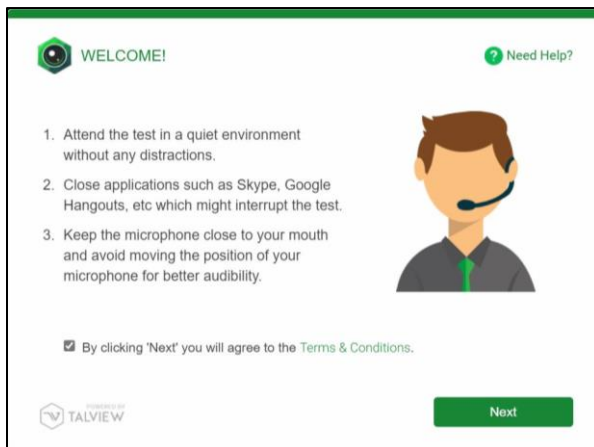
WELCOME!

Need Help?

1. Attend the test in a quiet environment without any distractions.

2. Close applications such as Skype, Google Hangouts, etc which might interrupt the test.

3. Keep the microphone close to your mouth and avoid moving the position of your microphone for better audibility.

By clicking 'Next' you will agree to the Terms & Conditions.

POWERED BY TALVIEW

Next